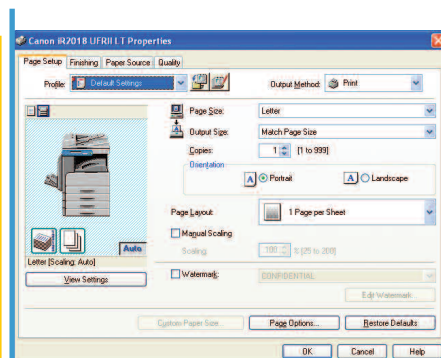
Canon iR2018 UFRII LT Properties

Page Setup | Finishing | Paper Source | Quality

Profile: Default Settings

Output Method: Print

Page Size: Letter

Output Size: Match Page Size

Copies: 1 [1 to 999]

Orientation

A Portrait

A Landscape

Page Layout: 1 Page per Sheet

Manual Scaling

Scaling 100 % [25 to 200]

Auto

Letter [Scaling: Auto]

View Settings

Watermark: CONFIDENTIAL

Edit Watermark

Custom Paper Size...

Page Options...

Restore Defaults

OK

Cancel

Help